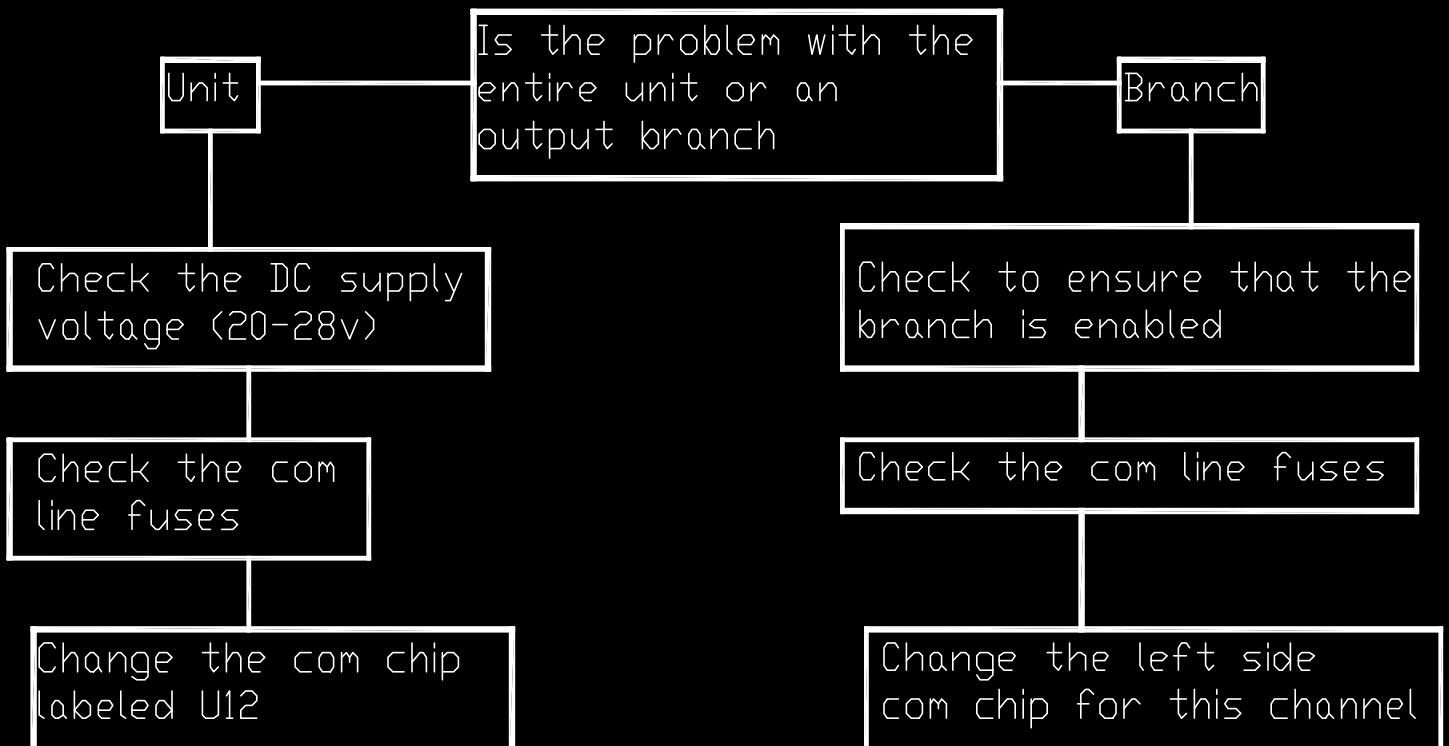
Is the problem with the entire unit or an output branch

Unit

Branch

Check the DC supply voltage (20-28v)

Check the com line fuses

Change the com chip labeled U12

Check to ensure that the branch is enabled

Check the com line fuses

Change the left side com chip for this channel